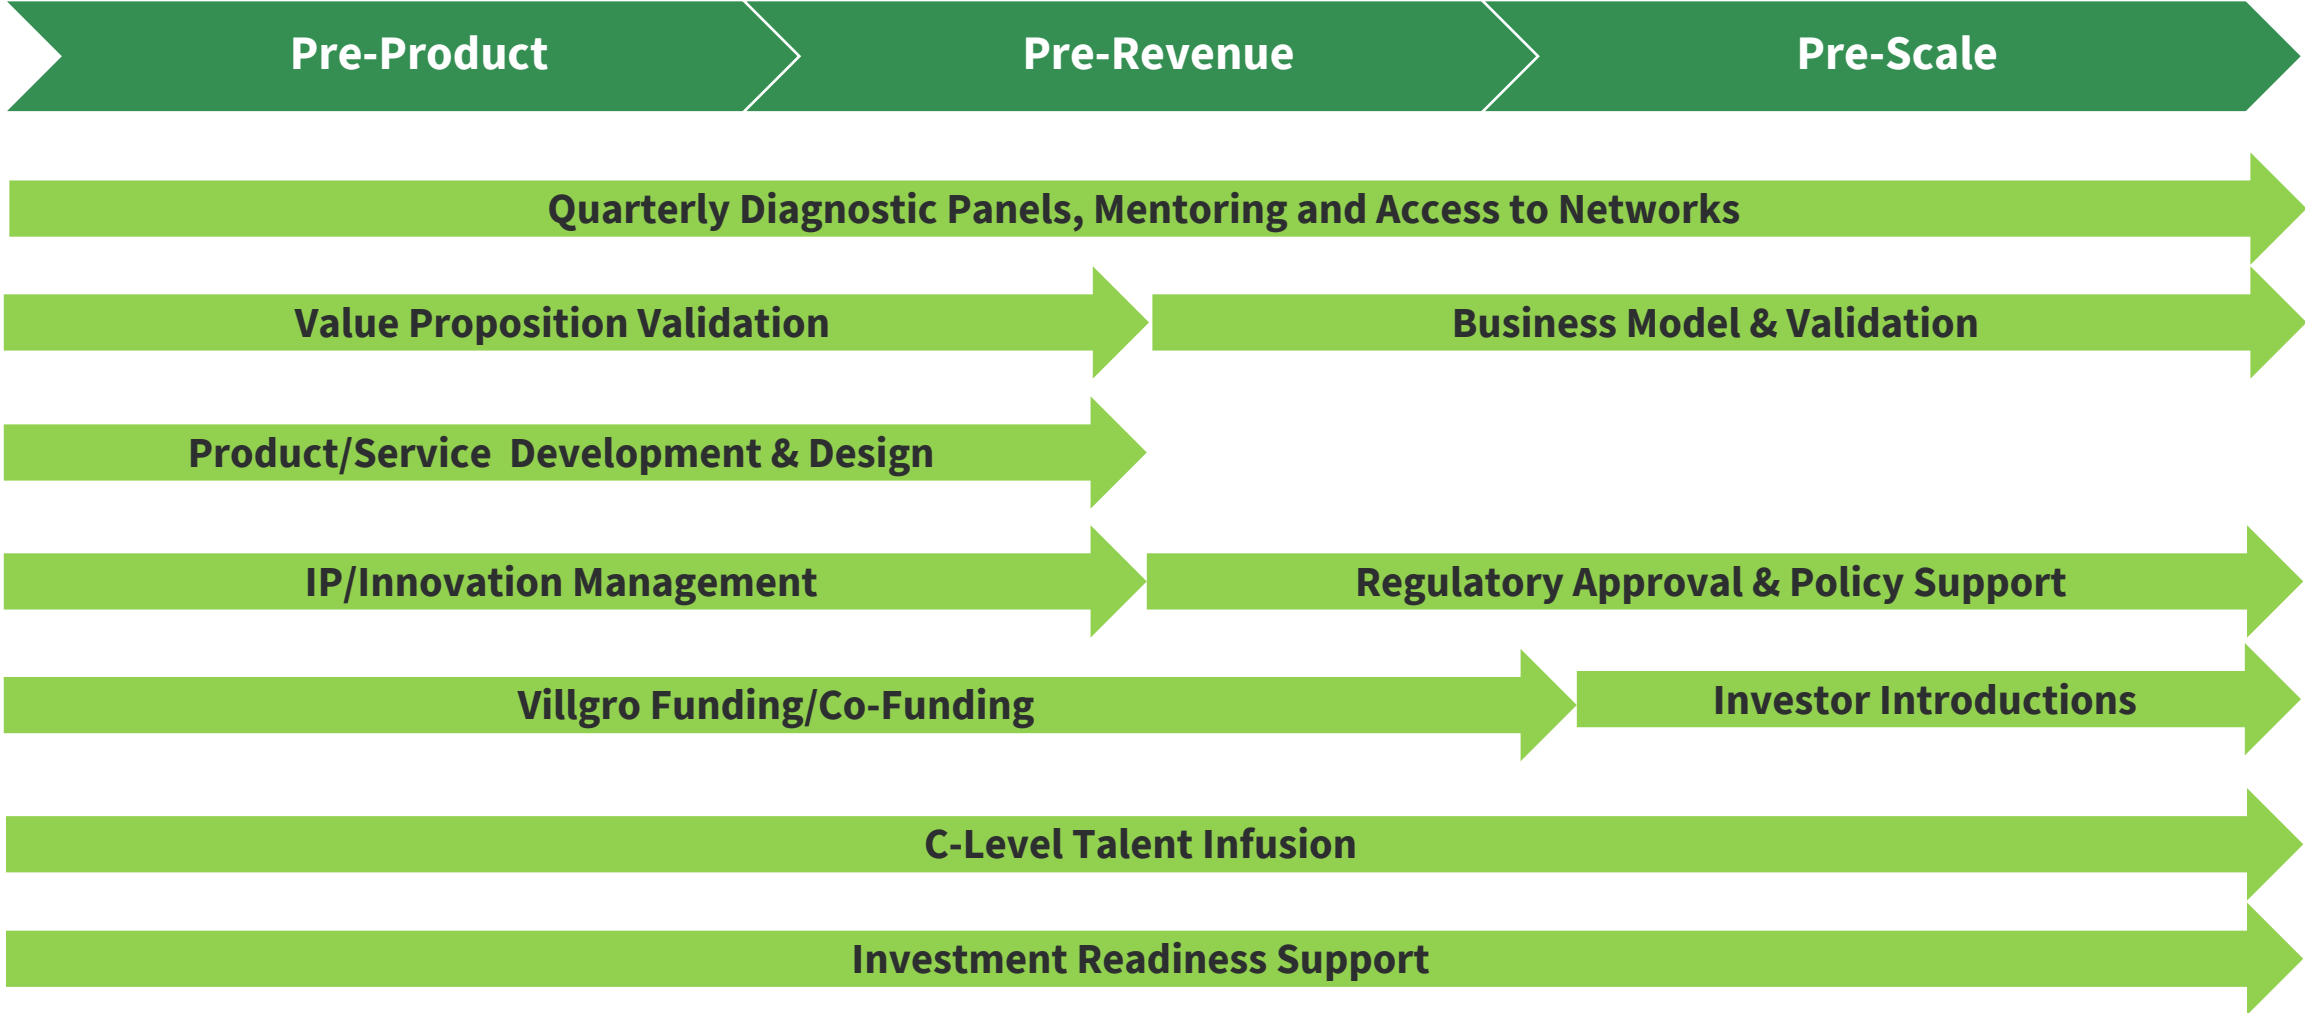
Pre-Product
Pre-Revenue
Pre-Scale

Quarterly Diagnostic Panels, Mentoring and Access to Networks

Value Proposition Validation
Business Model & Validation

Product/Service Development & Design

IP/Innovation Management
Regulatory Approval & Policy Support

Villgro Funding/Co-Funding
Investor Introductions

C-Level Talent Infusion

Investment Readiness Support